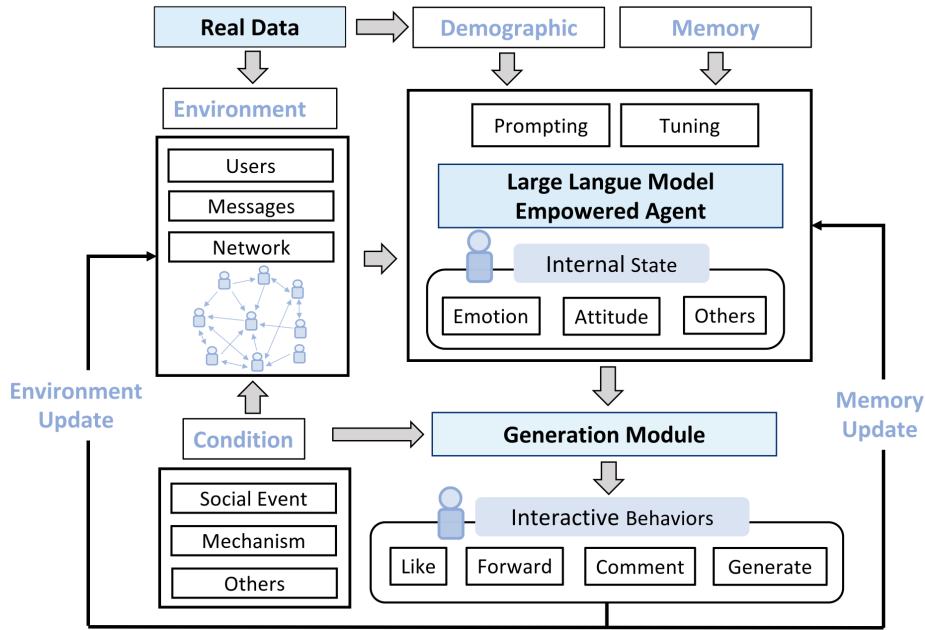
Real Data

Demographic

Memory

Environment

Users

Messages

Network

Prompting

Tuning

Large Langue Model Empowered Agent

Internal State

Emotion

Attitude

Others

Environment Update

Condition

Generation Module

Memory Update

Social Event

Mechanism

Others

Interactive Behaviors

Like

Forward

Comment

Generate